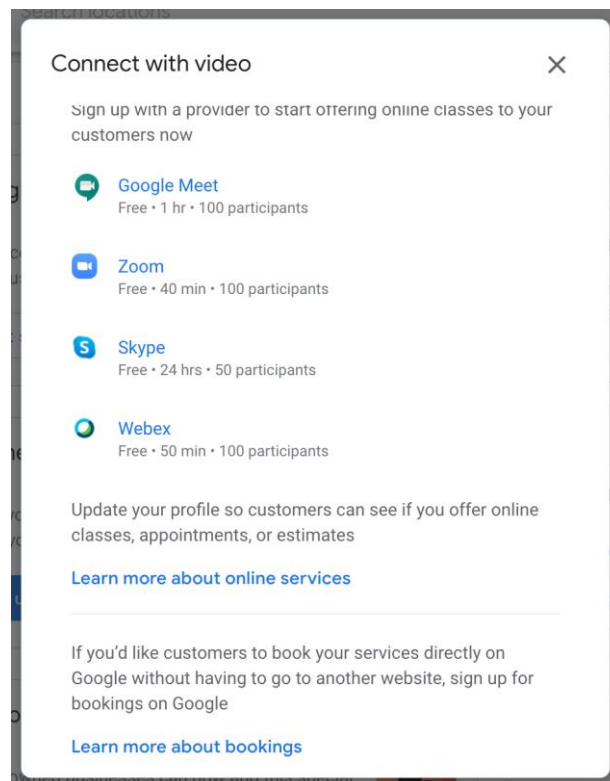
Connect with video

Sign up with a provider to start offering online classes to your customers now

Google Meet
Free • 1 hr • 100 participants

Zoom
Free • 40 min • 100 participants

Skype
Free • 24 hrs • 50 participants

Webex
Free • 50 min • 100 participants

Update your profile so customers can see if you offer online classes, appointments, or estimates

Learn more about online services

If you'd like customers to book your services directly on Google without having to go to another website, sign up for bookings on Google

Learn more about bookings